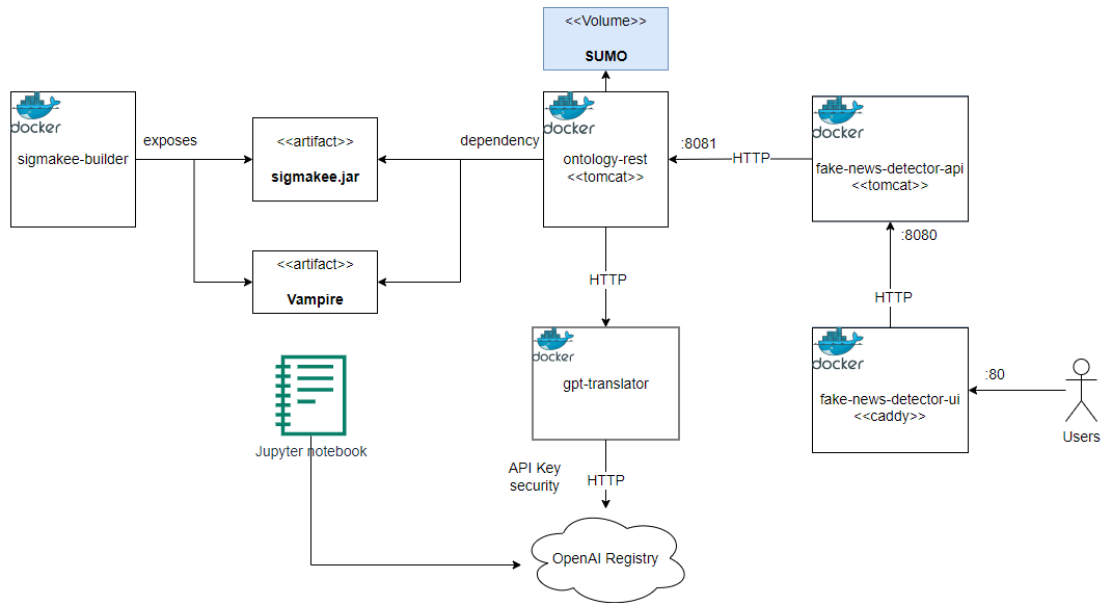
<<Volume>>
SUMO

docker
sigmakee-builder

exposes

<<artifact>>
sigmakee.jar

dependency

docker
ontology-rest
<<tomcat>>

:8081

HTTP

docker
fake-news-detector-api
<<tomcat>>

<<artifact>>
Vampire

:8080

HTTP

HTTP

docker
gpt-translator

docker
fake-news-detector-ui
<<caddy>>

:80

Users

Jupyter notebook

API Key
security

HTTP

OpenAI Registry